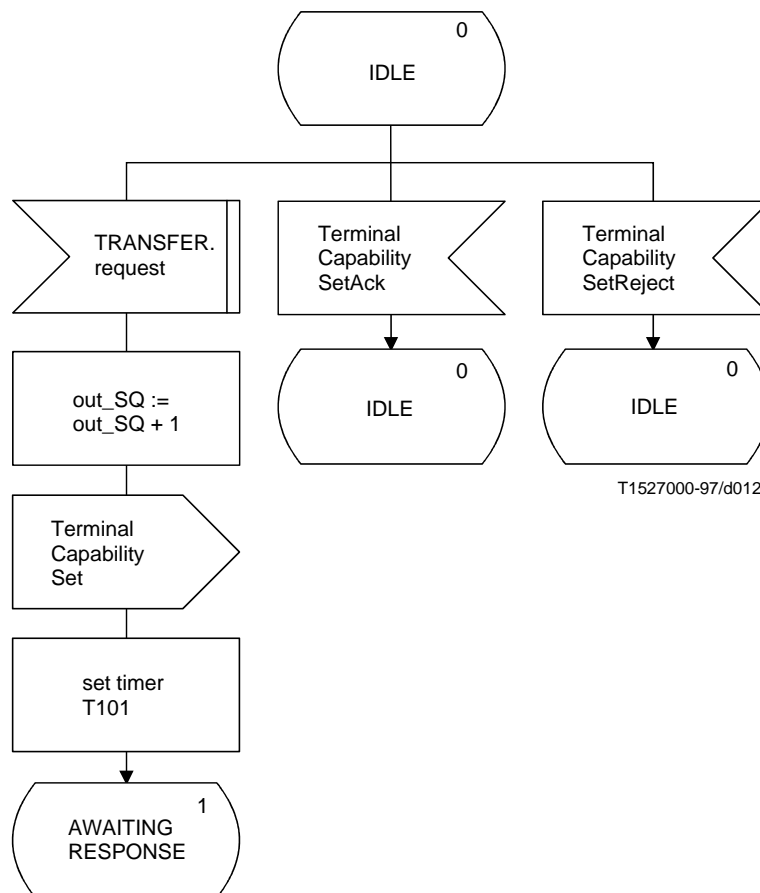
0
IDLE

TRANSFER.
request

Terminal
Capability
SetAck

Terminal
Capability
SetReject

out_SQ :=
out_SQ + 1

0
IDLE

0
IDLE

T1527000-97/d012

Terminal
Capability
Set

set timer
T101

1
AWAITING
RESPONSE